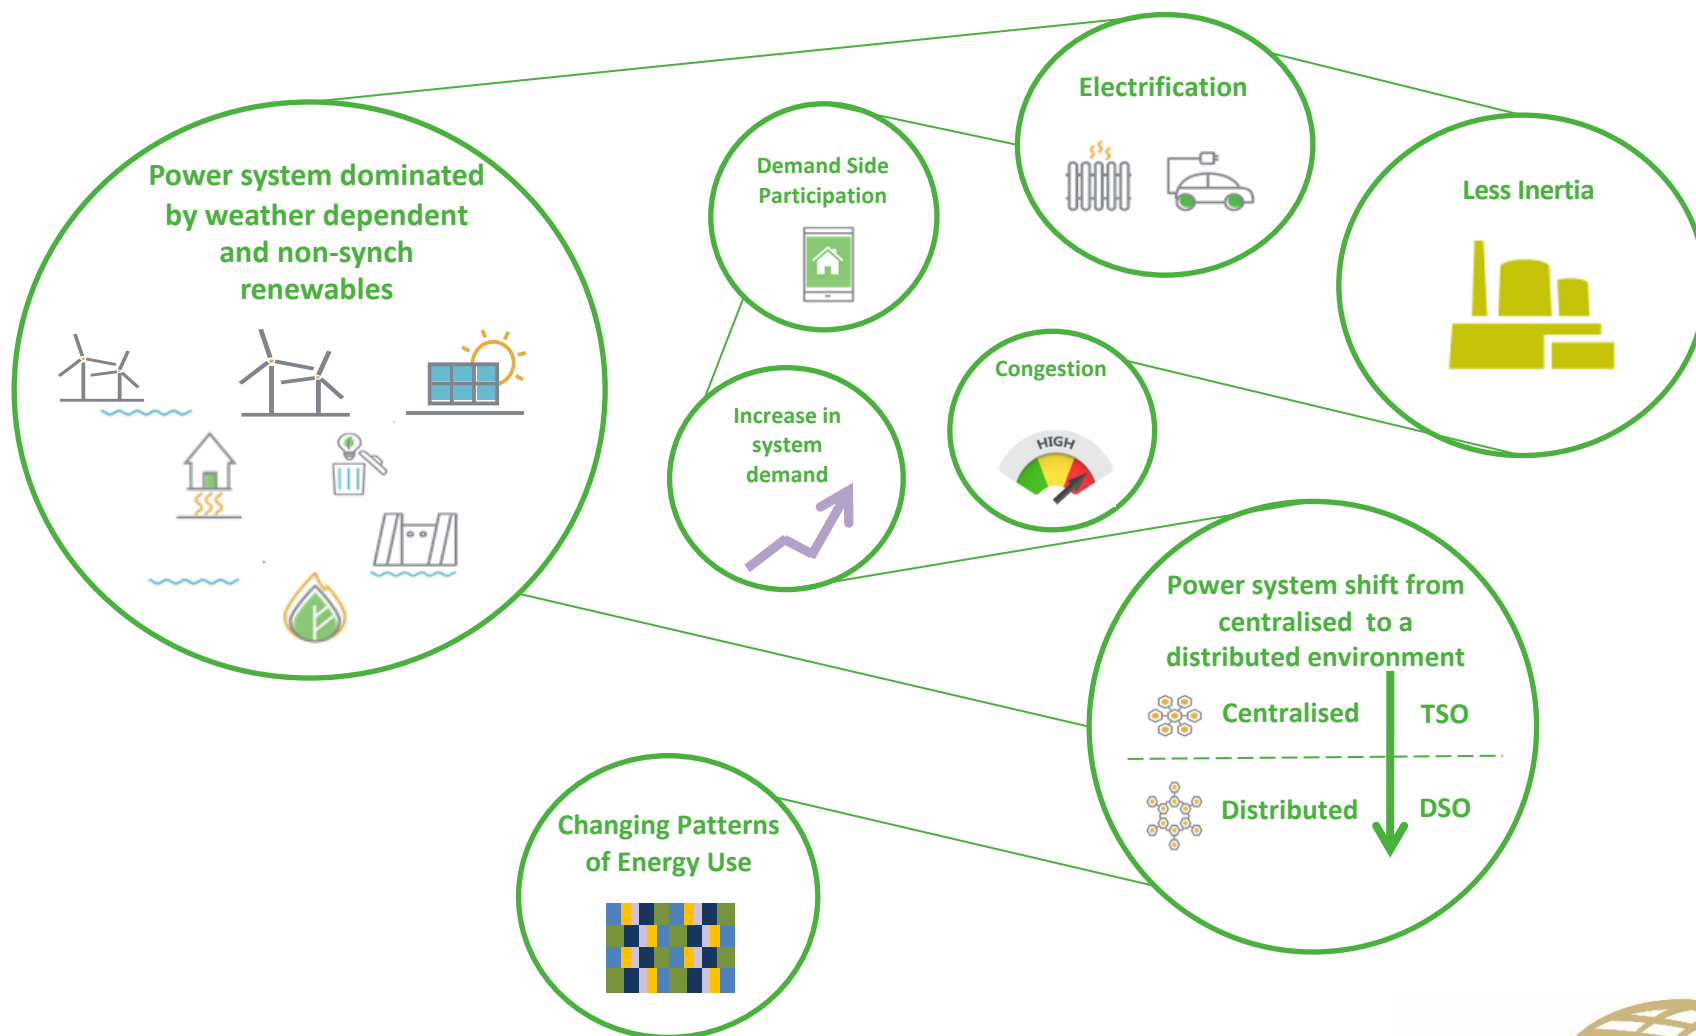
Power system dominated by weather dependent and non-synch renewables

Demand Side Participation

Electrification

Less Inertia

Increase in system demand

Congestion

HIGH

Power system shift from centralised to a distributed environment

Centralised

TSO

Distributed

DSO

Changing Patterns of Energy Use